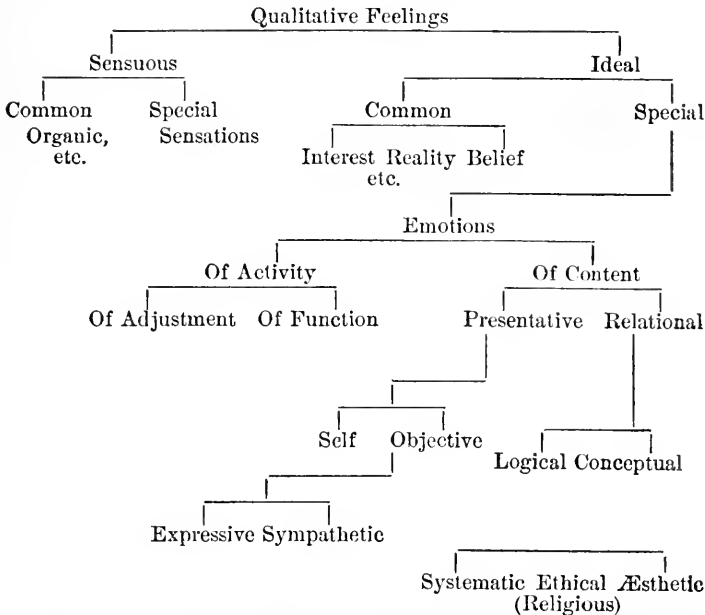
Qualitative Feelings

Sensuous

Ideal

Common Organic, etc.

Special Sensations

Common

Special

Interest Reality Belief etc.

Emotions

Of Activity

Of Content

Of Adjustment

Of Function

Presentative

Relational

Self

Objective

Logical Conceptual

Expressive Sympathetic

Systematic Ethical Æsthetic (Religious)